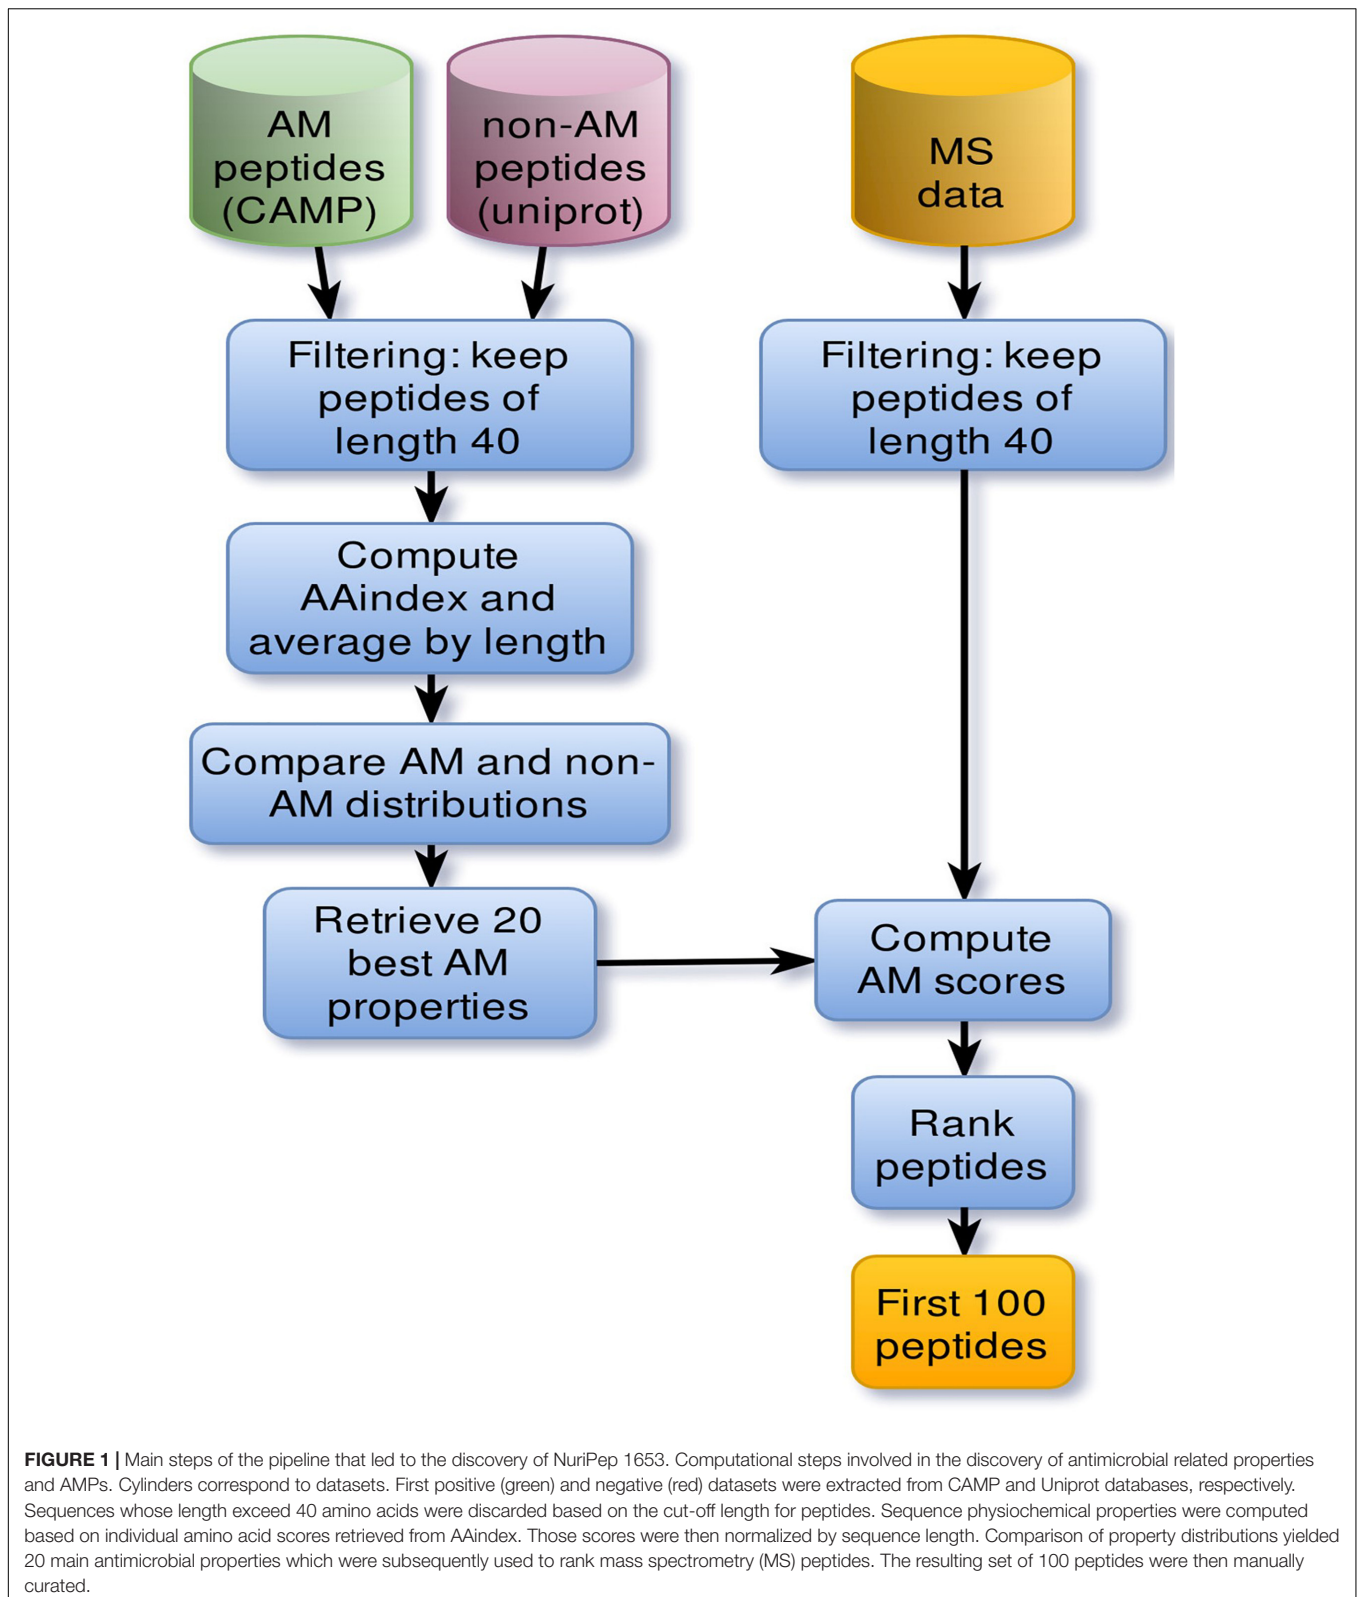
AM peptides (CAMP)

non-AM peptides (uniprot)

MS data

Filtering: keep peptides of length 40

Filtering: keep peptides of length 40

Compute AAindex and average by length

Compare AM and non-AM distributions

Retrieve 20 best AM properties

Compute AM scores

Rank peptides

First 100 peptides

**FIGURE 1 |** Main steps of the pipeline that led to the discovery of NuriPep 1653. Computational steps involved in the discovery of antimicrobial related properties and AMPs. Cylinders correspond to datasets. First positive (green) and negative (red) datasets were extracted from CAMP and Uniprot databases, respectively. Sequences whose length exceed 40 amino acids were discarded based on the cut-off length for peptides. Sequence physiochemical properties were computed based on individual amino acid scores retrieved from AAindex. Those scores were then normalized by sequence length. Comparison of property distributions yielded 20 main antimicrobial properties which were subsequently used to rank mass spectrometry (MS) peptides. The resulting set of 100 peptides were then manually curated.